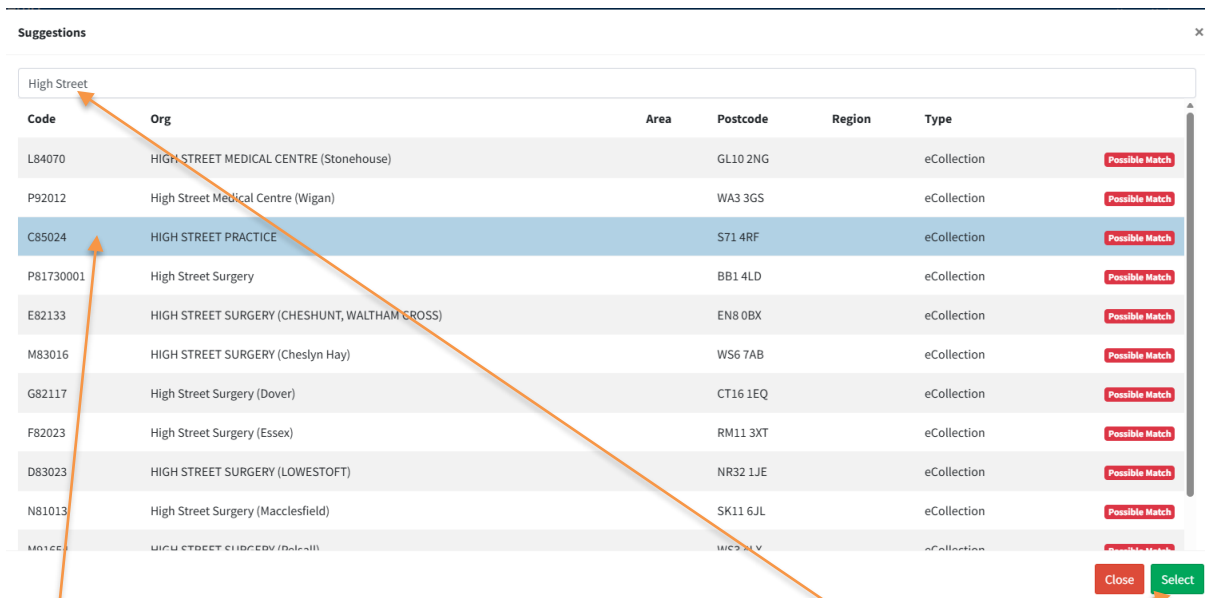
Suggestions

×

High Street

| Code | Org | Area | Postcode | Region | Type | |
|---|---|---|---|---|---|---|
| L84070 | HIGH STREET MEDICAL CENTRE (Stonehouse) | | GL10 2NG | | eCollection | Possible Match |
| P92012 | High Street Medical Centre (Wigan) | | WA3 3GS | | eCollection | Possible Match |
| C85024 | HIGH STREET PRACTICE | | S71 4RF | | eCollection | Possible Match |
| P81730001 | High Street Surgery | | BB1 4LD | | eCollection | Possible Match |
| E82133 | HIGH STREET SURGERY (CHESHUNT, WALTHAM CROSS) | | EN8 0BX | | eCollection | Possible Match |
| M83016 | HIGH STREET SURGERY (Cheslyn Hay) | | WS6 7AB | | eCollection | Possible Match |
| G82117 | High Street Surgery (Dover) | | CT16 1EQ | | eCollection | Possible Match |
| F82023 | High Street Surgery (Essex) | | RM11 3XT | | eCollection | Possible Match |
| D83023 | HIGH STREET SURGERY (LOWESTOFT) | | NR32 1JE | | eCollection | Possible Match |
| N81013 | High Street Surgery (Macclesfield) | | SK11 6JL | | eCollection | Possible Match |
| M9165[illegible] | HIGH STREET SURGERY (Pelsall) | | WS3 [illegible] | | eCollection | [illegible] |

Close

Select